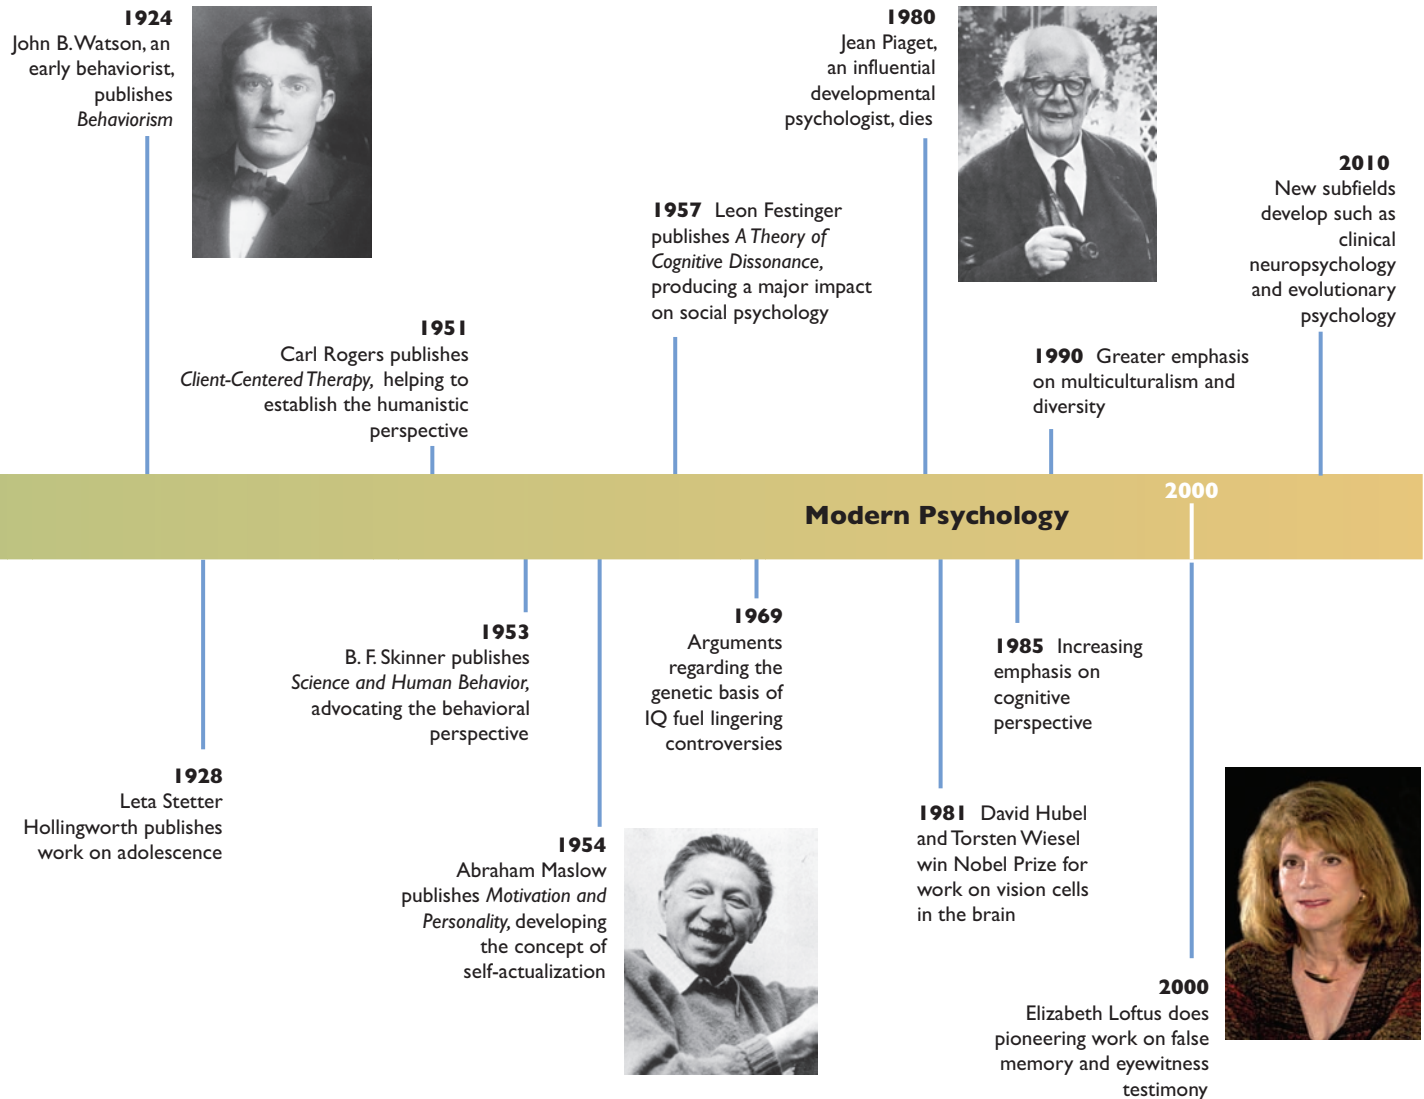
1924
John B. Watson, an early behaviorist, publishes Behaviorism

1980
Jean Piaget, an influential developmental psychologist, dies

2010
New subfields develop such as clinical neuropsychology and evolutionary psychology

1957 Leon Festinger publishes A Theory of Cognitive Dissonance, producing a major impact on social psychology

1951
Carl Rogers publishes Client-Centered Therapy, helping to establish the humanistic perspective

1990 Greater emphasis on multiculturalism and diversity

Modern Psychology

2000

1953
B. F. Skinner publishes Science and Human Behavior, advocating the behavioral perspective

1969
Arguments regarding the genetic basis of IQ fuel lingering controversies

1985 Increasing emphasis on cognitive perspective

1928
Leta Stetter Hollingworth publishes work on adolescence

1954
Abraham Maslow publishes Motivation and Personality, developing the concept of self-actualization

1981 David Hubel and Torsten Wiesel win Nobel Prize for work on vision cells in the brain

2000
Elizabeth Loftus does pioneering work on false memory and eyewitness testimony